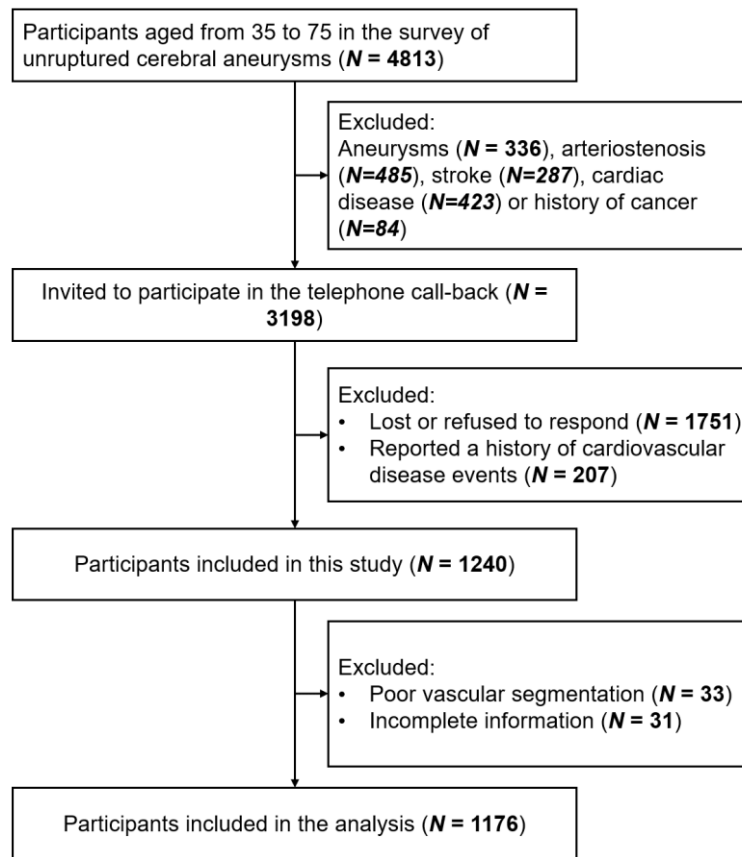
Participants aged from 35 to 75 in the survey of unruptured cerebral aneurysms (**N = 4813**)

Excluded:
Aneurysms (**N = 336**), arteriostenosis (**N=485**), stroke (**N=287**), cardiac disease (**N=423**) or history of cancer (**N=84**)

Invited to participate in the telephone call-back (**N = 3198**)

Excluded:
• Lost or refused to respond (**N = 1751**)
• Reported a history of cardiovascular disease events (**N = 207**)

Participants included in this study (**N = 1240**)

Excluded:
• Poor vascular segmentation (**N = 33**)
• Incomplete information (**N = 31**)

Participants included in the analysis (**N = 1176**)